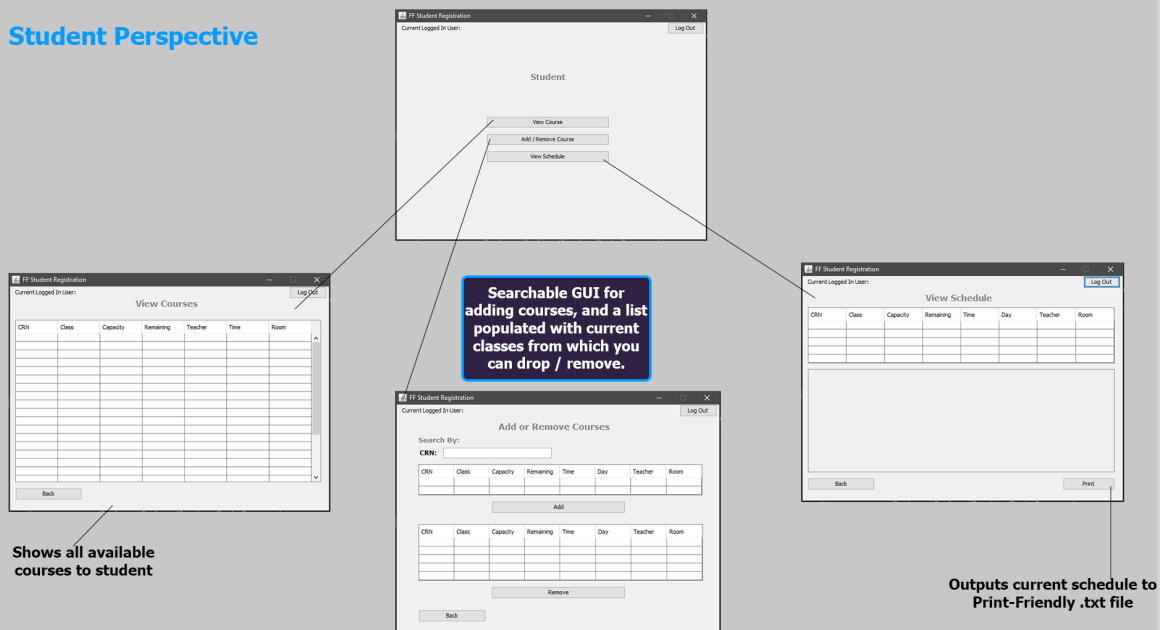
Student Perspective

FF Student Registration
Current Logged In User:
Log Out

Student

View Course
Add / Remove Course
View Schedule

FF Student Registration
Current Logged In User:
Log Out

View Courses

| CRN | Class | Capacity | Remaining | Teacher | Time | Room |
|---|---|---|---|---|---|---|

Back

Shows all available courses to student

Searchable GUI for adding courses, and a list populated with current classes from which you can drop / remove.

FF Student Registration
Current Logged In User:
Log Out

Add or Remove Courses

Search By:
CRN:

| CRN | Class | Capacity | Remaining | Time | Day | Teacher | Room |
|---|---|---|---|---|---|---|---|

Add

| CRN | Class | Capacity | Remaining | Time | Day | Teacher | Room |
|---|---|---|---|---|---|---|---|

Remove

Back

FF Student Registration
Current Logged In User:
Log Out

View Schedule

| CRN | Class | Capacity | Remaining | Time | Day | Teacher | Room |
|---|---|---|---|---|---|---|---|

Back
Print

Outputs current schedule to Print-Friendly .txt file